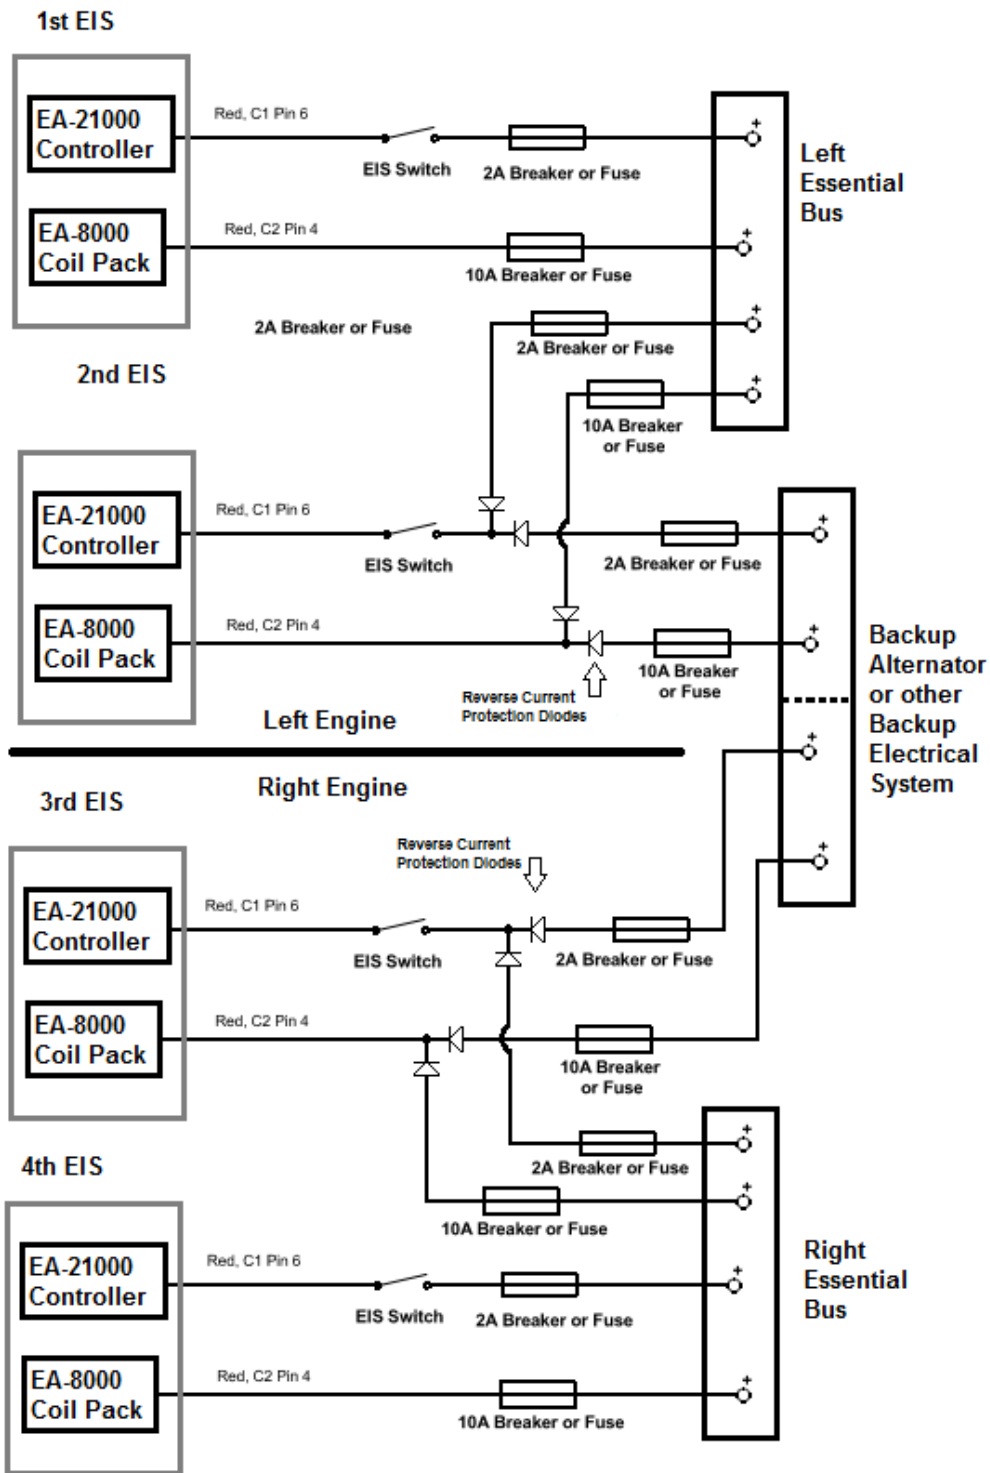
1st EIS

EA-21000 Controller

Red, C1 Pin 6

EIS Switch

2A Breaker or Fuse

Left Essential Bus

EA-8000 Coil Pack

Red, C2 Pin 4

10A Breaker or Fuse

2A Breaker or Fuse

2A Breaker or Fuse

2nd EIS

10A Breaker or Fuse

EA-21000 Controller

Red, C1 Pin 6

EIS Switch

2A Breaker or Fuse

EA-8000 Coil Pack

Red, C2 Pin 4

10A Breaker or Fuse

Backup Alternator or other Backup Electrical System

Reverse Current Protection Diodes

Left Engine

Right Engine

3rd EIS

Reverse Current Protection Diodes

EA-21000 Controller

Red, C1 Pin 6

EIS Switch

2A Breaker or Fuse

EA-8000 Coil Pack

Red, C2 Pin 4

10A Breaker or Fuse

4th EIS

2A Breaker or Fuse

10A Breaker or Fuse

EA-21000 Controller

Red, C1 Pin 6

EIS Switch

2A Breaker or Fuse

Right Essential Bus

EA-8000 Coil Pack

Red, C2 Pin 4

10A Breaker or Fuse